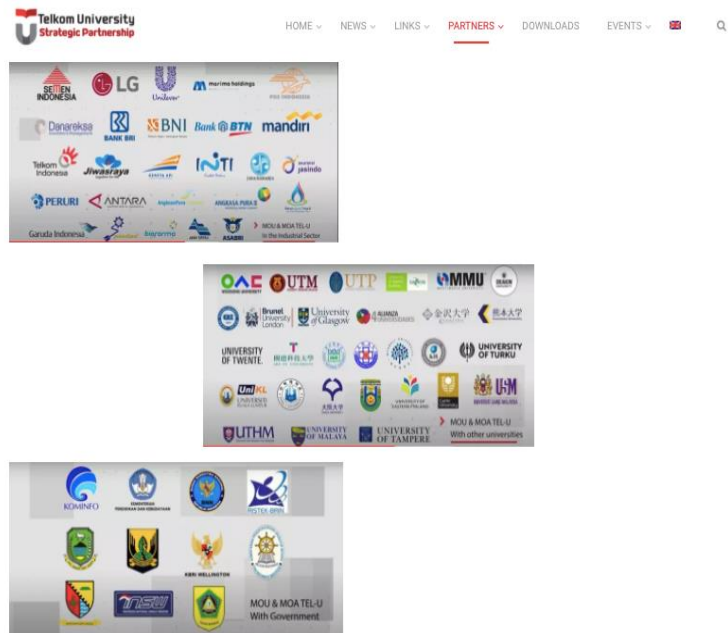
Telkom University
Strategic Partnership

HOME NEWS LINKS PARTNERS DOWNLOADS EVENTS

SEMEN INDONESIA LG Unilever marimo holdings
Danareksa BANK BRI BNI Bank BTN mandiri
Telkom Indonesia Jiwasraya INTI jasindo
PERURI ANTARA ANGKASA PURA II
Garuda Indonesia ASABRI
MOU & MOA TEL-U In the Industrial Sector

UTM UTP MMU
Brunel University London University of Glasgow 金沢大学 熊本大学
UNIVERSITY OF TWENTE. UNIVERSITY OF TURKU
UniKL UM
UTHM UNIVERSITY OF MALAYA UNIVERSITY OF TAMPERE
MOU & MOA TEL-U With other universities

KOMINFO RISTEK-BRIN
KBRI WELLINGTON
MOU & MOA TEL-U With Government